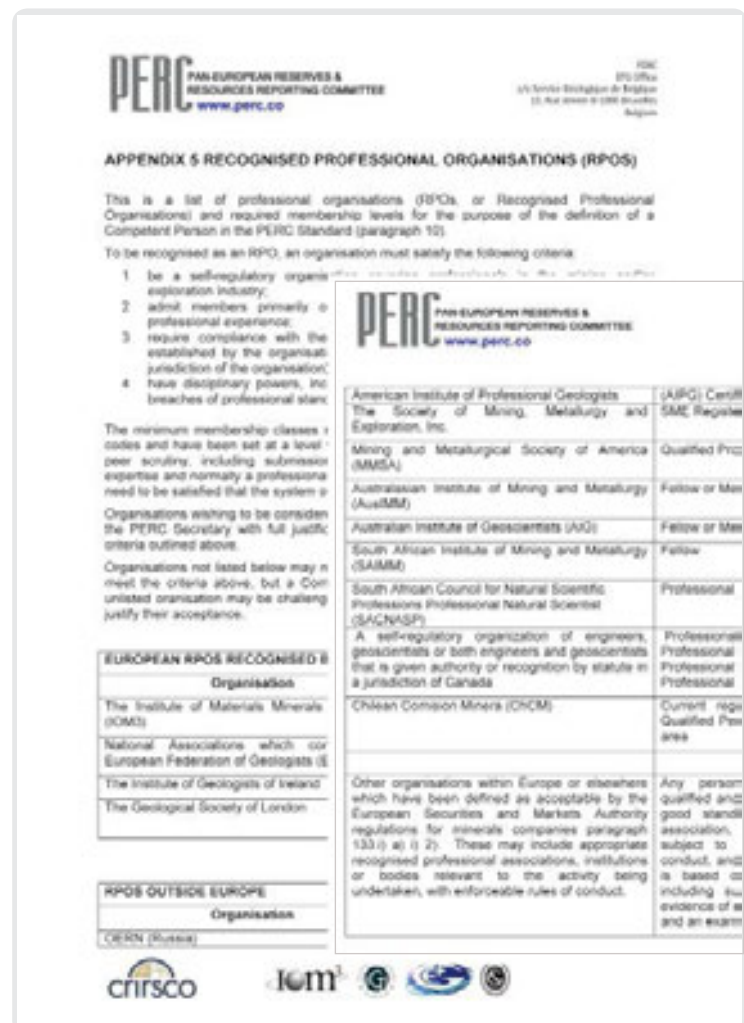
PERC PAN-EUROPEAN RESERVES & RESOURCES REPORTING COMMITTEE www.perc.co

PERC
EFG Office
c/o Service Géologique de Belgique
13, Rue Jenner B-1000 Bruxelles
Belgium

APPENDIX 5 RECOGNISED PROFESSIONAL ORGANISATIONS (RPOS)

This is a list of professional organisations (RPOs, or Recognised Professional Organisations) and required membership levels for the purpose of the definition of a Competent Person in the PERC Standard (paragraph 10).

To be recognised as an RPO, an organisation must satisfy the following criteria:

1 be a self-regulatory organis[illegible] exploration industry;
2 admit members primarily o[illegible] professional experience;
3 require compliance with the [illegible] established by the organisati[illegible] jurisdiction of the organisation;
4 have disciplinary powers, inc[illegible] breaches of professional stand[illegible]

The minimum membership classes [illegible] codes and have been set at a level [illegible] peer scrutiny, including submission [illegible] expertise and normally a professiona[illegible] need to be satisfied that the system o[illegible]

Organisations wishing to be consider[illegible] the PERC Secretary with full justific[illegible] criteria outlined above.

Organisations not listed below may n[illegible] meet the criteria above, but a Com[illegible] unlisted oranisation may be challeng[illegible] justify their acceptance.

| EUROPEAN RPOS RECOGNISED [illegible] |
|---|
| Organisation |
| The Institute of Materials Minerals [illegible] (IOM3) |
| National Associations which cor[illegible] European Federation of Geologists (E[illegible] |
| The Institute of Geologists of Ireland |
| The Geological Society of London |

| RPOS OUTSIDE EUROPE |
|---|
| Organisation |
| OERN (Russia) |

PERC PAN-EUROPEAN RESERVES & RESOURCES REPORTING COMMITTEE www.perc.co

| | |
|---|---|
| American Institute of Professional Geologists | (AIPG) Certifi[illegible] |
| The Society of Mining, Metallurgy and Exploration, Inc. | SME Registe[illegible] |
| Mining and Metallurgical Society of America (MMSA) | Qualified Pro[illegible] |
| Australasian Institute of Mining and Metallurgy (AusIMM) | Fellow or Mem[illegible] |
| Australian Institute of Geoscientists (AIG) | Fellow or Mem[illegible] |
| South African Institute of Mining and Metallurgy (SAIMM) | Fellow |
| South African Council for Natural Scientific Professions Professional Natural Scientist (SACNASP) | Professional |
| A self-regulatory organization of engineers, geoscientists or both engineers and geoscientists that is given authority or recognition by statute in a jurisdiction of Canada | Professional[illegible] Professional Professional Professional |
| Chilean Comision Minera (CNCM) | Current reg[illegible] Qualified Pe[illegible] area |
| | |
| Other organisations within Europe or elsewhere which have been defined as acceptable by the European Securities and Markets Authority regulations for minerals companies paragraph 133 i) a) i) 2). These may include appropriate recognised professional associations, institutions or bodies relevant to the activity being undertaken, with enforceable rules of conduct. | Any person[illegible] qualified and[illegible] good standi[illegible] association, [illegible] subject to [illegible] conduct, and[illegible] is based o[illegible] including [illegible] evidence of w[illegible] and an exam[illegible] |

crirsco IOM³